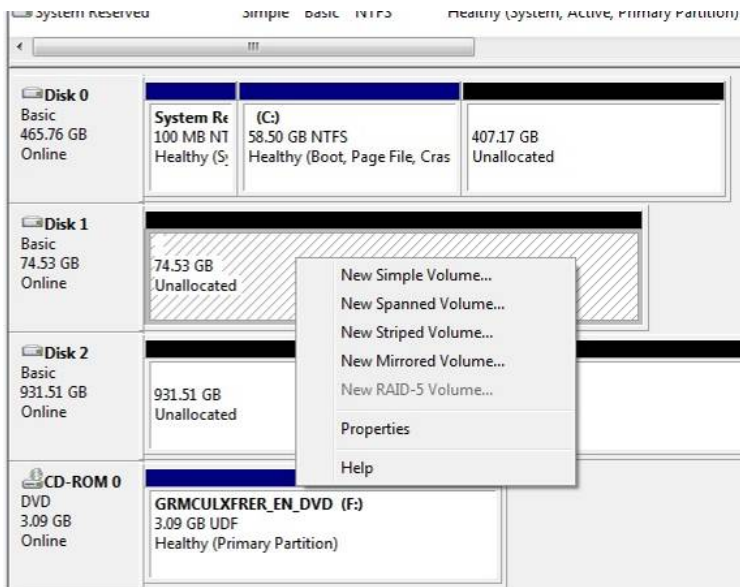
System Reserved Simple Basic NTFS Healthy (System, Active, Primary Partition)

Disk 0
Basic
465.76 GB
Online

System Re
100 MB NT
Healthy (S

(C:)
58.50 GB NTFS
Healthy (Boot, Page File, Cras

407.17 GB
Unallocated

Disk 1
Basic
74.53 GB
Online

74.53 GB
Unallocated

New Simple Volume...
New Spanned Volume...
New Striped Volume...
New Mirrored Volume...
New RAID-5 Volume...
Properties
Help

Disk 2
Basic
931.51 GB
Online

931.51 GB
Unallocated

CD-ROM 0
DVD
3.09 GB
Online

GRMCULXFRER_EN_DVD (F:)
3.09 GB UDF
Healthy (Primary Partition)